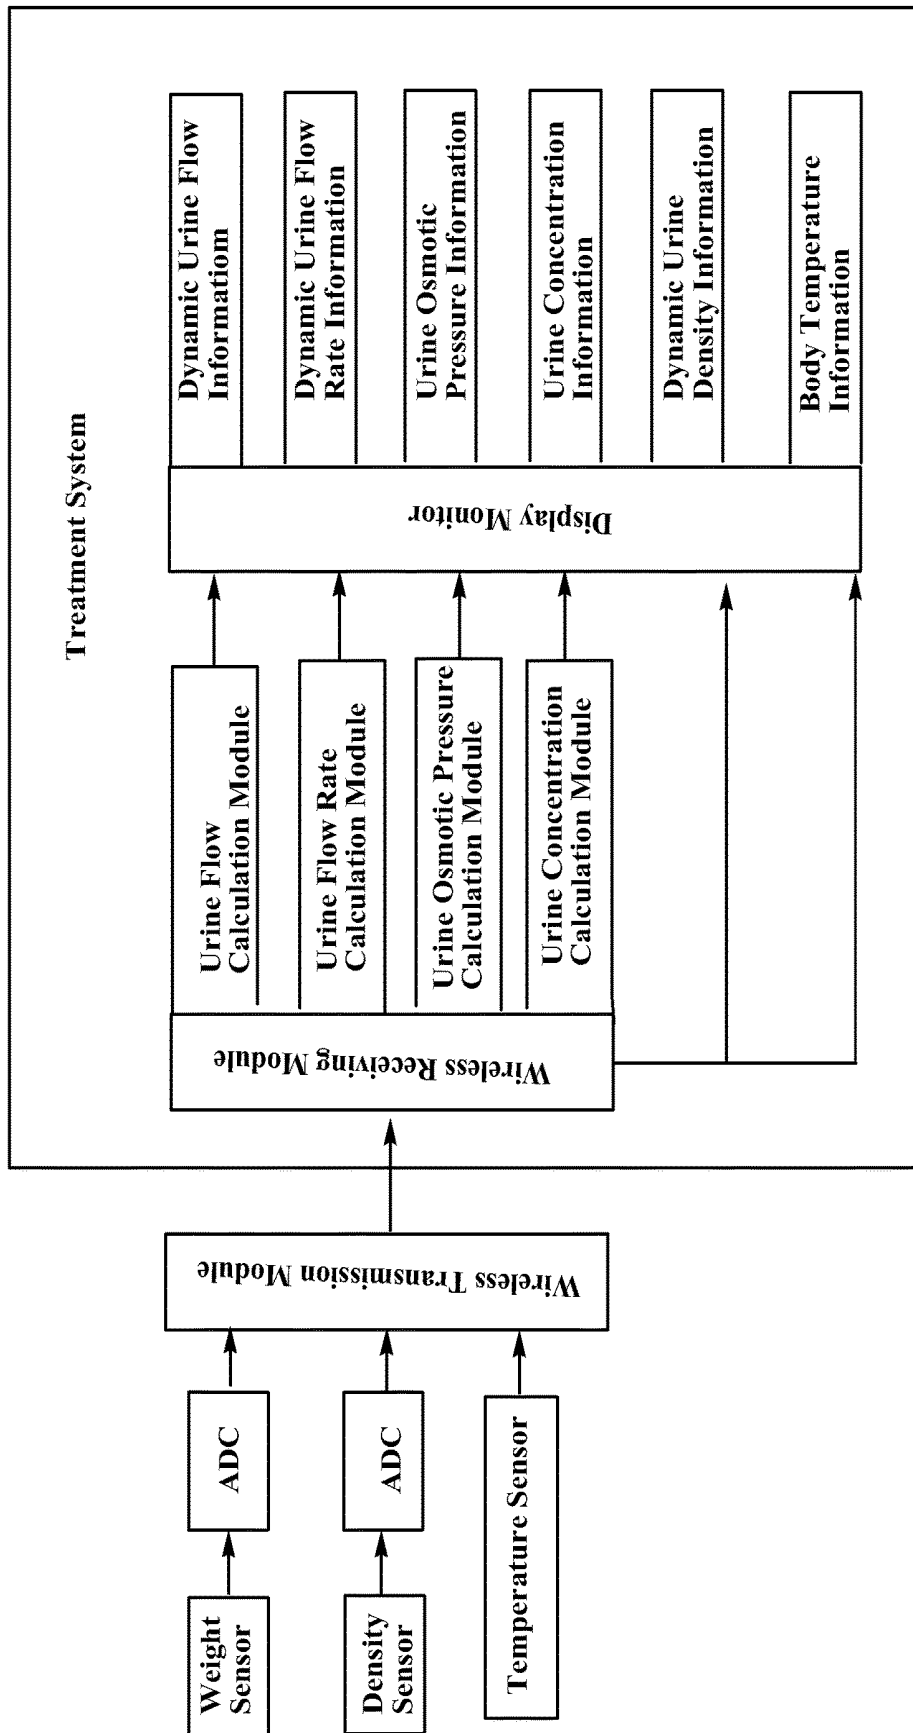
Weight Sensor

ADC

Density Sensor

ADC

Temperature Sensor

Wireless Transmission Module

Treatment System

Wireless Receiving Module

Urine Flow Calculation Module

Urine Flow Rate Calculation Module

Urine Osmotic Pressure Calculation Module

Urine Concentration Calculation Module

Display Monitor

Dynamic Urine Flow Informatiom

Dynamic Urine Flow Rate Information

Urine Osmotic Pressure Information

Urine Concentration Information

Dynamic Urine Density Information

Body Temperature Information